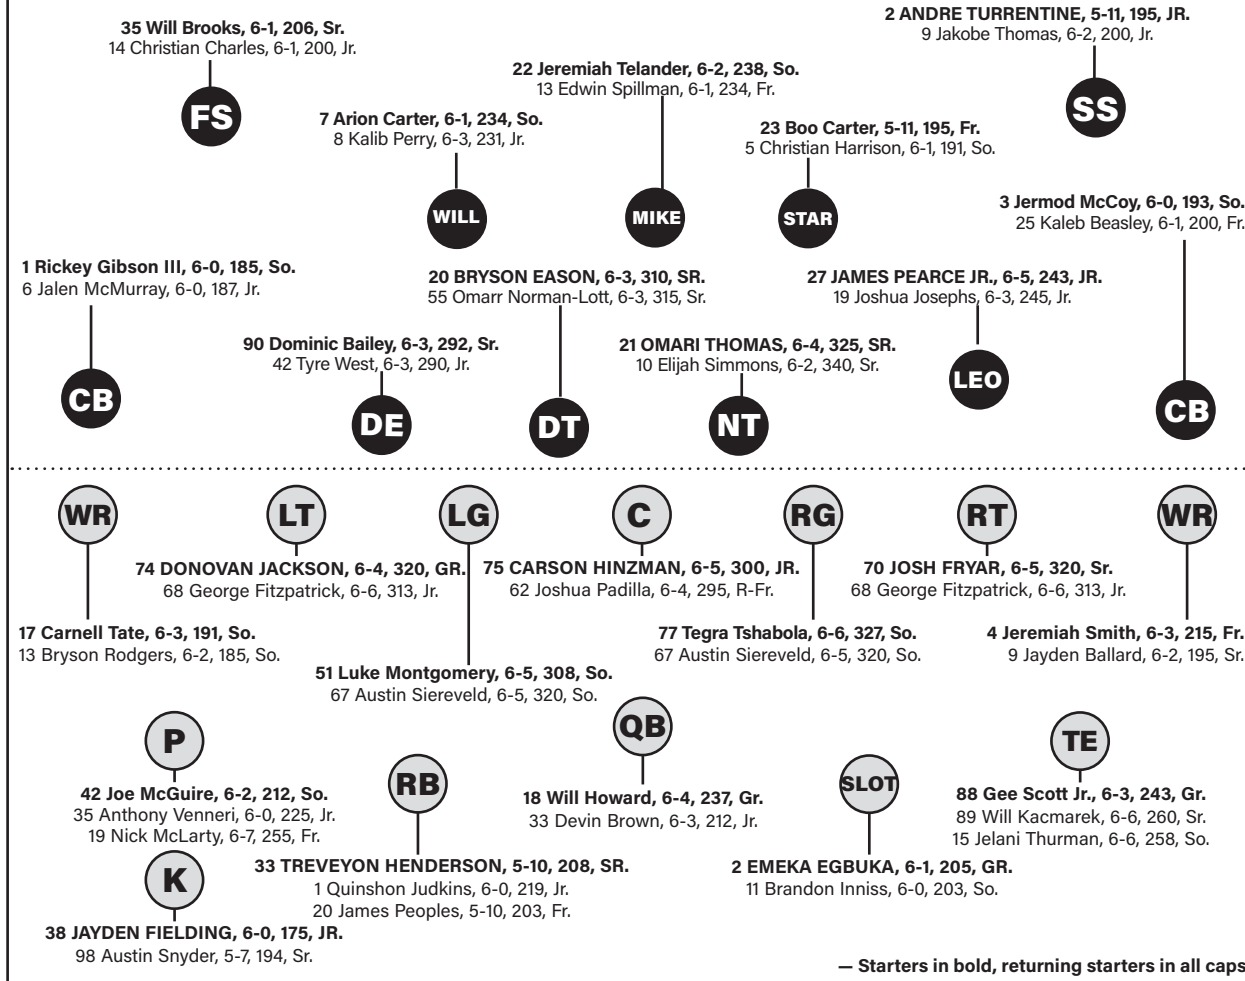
35 Will Brooks, 6-1, 206, Sr.
14 Christian Charles, 6-1, 200, Jr.

FS

2 ANDRE TURRENTINE, 5-11, 195, JR.
9 Jakobe Thomas, 6-2, 200, Jr.

SS

22 Jeremiah Telander, 6-2, 238, So.
13 Edwin Spillman, 6-1, 234, Fr.

7 Arion Carter, 6-1, 234, So.
8 Kalib Perry, 6-3, 231, Jr.

23 Boo Carter, 5-11, 195, Fr.
5 Christian Harrison, 6-1, 191, So.

WILL

MIKE

STAR

3 Jermod McCoy, 6-0, 193, So.
25 Kaleb Beasley, 6-1, 200, Fr.

1 Rickey Gibson III, 6-0, 185, So.
6 Jalen McMurray, 6-0, 187, Jr.

20 BRYSON EASON, 6-3, 310, SR.
55 Omarr Norman-Lott, 6-3, 315, Sr.

27 JAMES PEARCE JR., 6-5, 243, JR.
19 Joshua Josephs, 6-3, 245, Jr.

90 Dominic Bailey, 6-3, 292, Sr.
42 Tyre West, 6-3, 290, Jr.

21 OMARI THOMAS, 6-4, 325, SR.
10 Elijah Simmons, 6-2, 340, Sr.

LEO

CB

DE

DT

NT

CB

WR

LT

LG

C

RG

RT

WR

74 DONOVAN JACKSON, 6-4, 320, GR.
68 George Fitzpatrick, 6-6, 313, Jr.

75 CARSON HINZMAN, 6-5, 300, JR.
62 Joshua Padilla, 6-4, 295, R-Fr.

70 JOSH FRYAR, 6-5, 320, Sr.
68 George Fitzpatrick, 6-6, 313, Jr.

17 Carnell Tate, 6-3, 191, So.
13 Bryson Rodgers, 6-2, 185, So.

77 Tegra Tshabola, 6-6, 327, So.
67 Austin Siereveld, 6-5, 320, So.

4 Jeremiah Smith, 6-3, 215, Fr.
9 Jayden Ballard, 6-2, 195, Sr.

51 Luke Montgomery, 6-5, 308, So.
67 Austin Siereveld, 6-5, 320, So.

P

QB

TE

RB

SLOT

42 Joe McGuire, 6-2, 212, So.
35 Anthony Venneri, 6-0, 225, Jr.
19 Nick McLarty, 6-7, 255, Fr.

18 Will Howard, 6-4, 237, Gr.
33 Devin Brown, 6-3, 212, Jr.

88 Gee Scott Jr., 6-3, 243, Gr.
89 Will Kacmarek, 6-6, 260, Sr.
15 Jelani Thurman, 6-6, 258, So.

K

33 TREVEYON HENDERSON, 5-10, 208, SR.
1 Quinshon Judkins, 6-0, 219, Jr.
20 James Peoples, 5-10, 203, Fr.

2 EMEKA EGBUKA, 6-1, 205, GR.
11 Brandon Inniss, 6-0, 203, So.

38 JAYDEN FIELDING, 6-0, 175, JR.
98 Austin Snyder, 5-7, 194, Sr.

— Starters in bold, returning starters in all caps